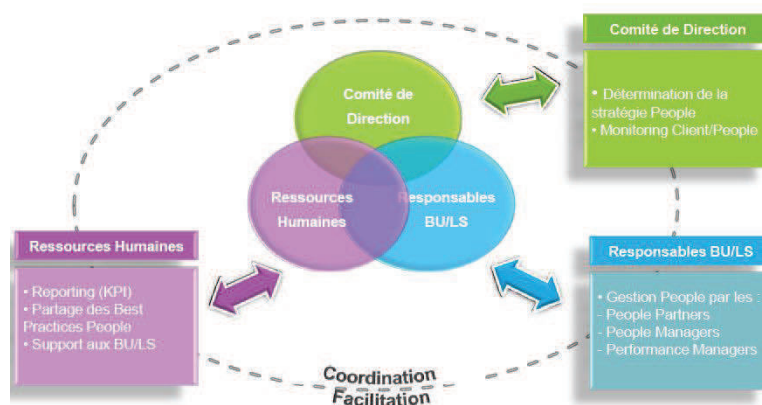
Comité de Direction

Ressources Humaines

Responsables BU/LS

Comité de Direction

• Détermination de la stratégie People
• Monitoring Client/People

Ressources Humaines

• Reporting (KPI)
• Partage des Best Practices People
• Support aux BU/LS

Responsables BU/LS

• Gestion People par les :
- People Partners
- People Managers
- Performance Managers

Coordination
Facilitation